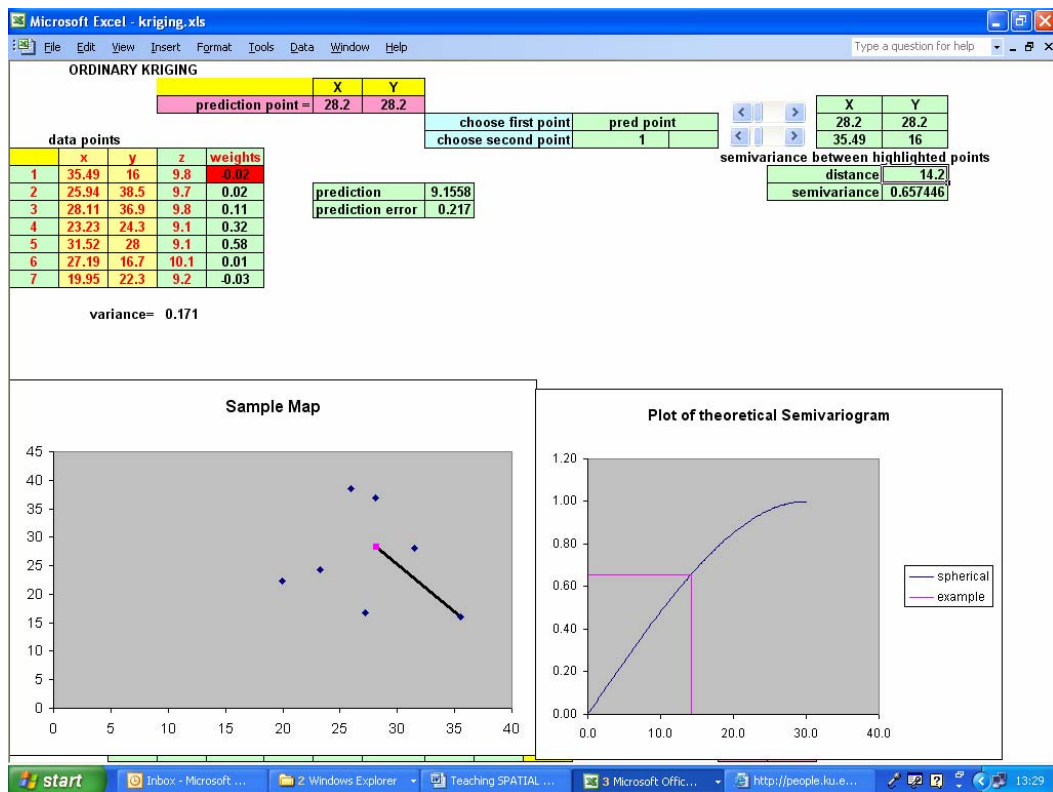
Microsoft Excel - kriging.xls

File Edit View Insert Format Tools Data Window Help

Type a question for help

ORDINARY KRIGING

| | X | Y |
|---|---|---|
| prediction point = | 28.2 | 28.2 |

| choose first point | pred point |
|---|---|
| choose second point | 1 |

| X | Y |
|---|---|
| 28.2 | 28.2 |
| 35.49 | 16 |

semivariance between highlighted points

| distance | 14.2 |
|---|---|
| semivariance | 0.657446 |

data points

| | x | y | z | weights |
|---|---|---|---|---|
| 1 | 35.49 | 16 | 9.8 | -0.02 |
| 2 | 25.94 | 38.5 | 9.7 | 0.02 |
| 3 | 28.11 | 36.9 | 9.8 | 0.11 |
| 4 | 23.23 | 24.3 | 9.1 | 0.32 |
| 5 | 31.52 | 28 | 9.1 | 0.58 |
| 6 | 27.19 | 16.7 | 10.1 | 0.01 |
| 7 | 19.95 | 22.3 | 9.2 | -0.03 |

| prediction | 9.1558 |
|---|---|
| prediction error | 0.217 |

variance= 0.171

Sample Map

45
40
35
30
25
20
15
10
5
0
0 5 10 15 20 25 30 35 40

Plot of theoretical Semivariogram

1.20
1.00
0.80
0.60
0.40
0.20
0.00
0.0 10.0 20.0 30.0 40.0

spherical
example

start | Inbox - Microsoft ... | 2 Windows Explorer | Teaching SPATIAL ... | 3 Microsoft Offic... | http://people.ku.e... | 13:29